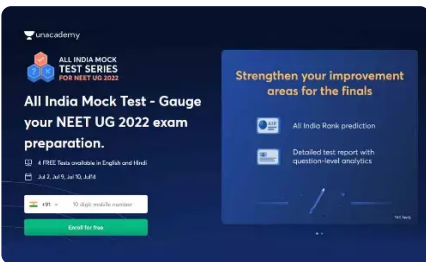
unacademy

ALL INDIA MOCK TEST SERIES FOR NEET UG 2022

All India Mock Test - Gauge your NEET UG 2022 exam preparation.

4 FREE Tests available in English and Hindi

Jul 2, Jul 9, Jul 10, Jul 16

+91 10 digit mobile number

Enroll for free

Strengthen your improvement areas for the finals

All India Rank prediction

Detailed test report with question-level analytics

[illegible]